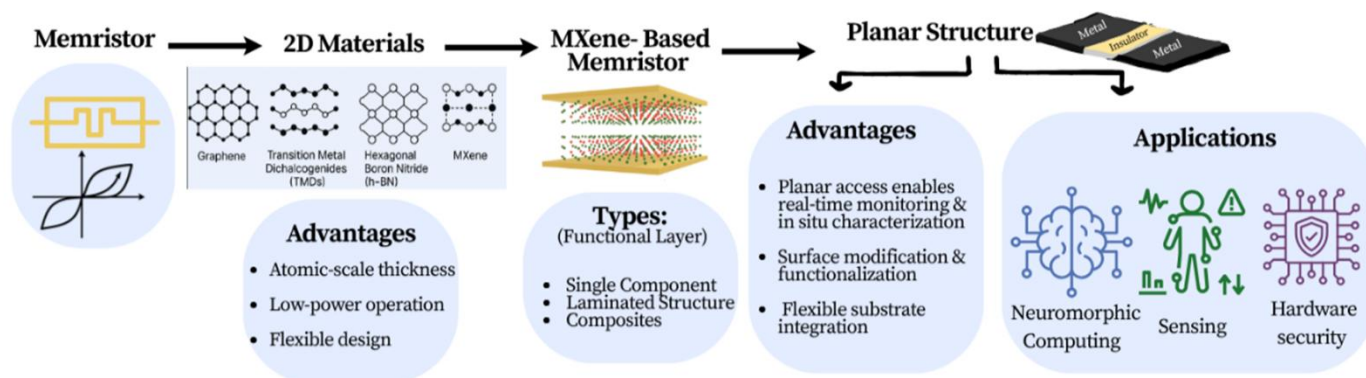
Memristor

2D Materials

Graphene

Transition Metal Dichalcogenides (TMDs)

Hexagonal Boron Nitride (h-BN)

MXene

Advantages

- Atomic-scale thickness
- Low-power operation
- Flexible design

MXene- Based Memristor

Types:
(Functional Layer)

- Single Component
- Laminated Structure
- Composites

Planar Structure

Metal

Insulator

Metal

Advantages

- Planar access enables real-time monitoring & in situ characterization
- Surface modification & functionalization
- Flexible substrate integration

Applications

Neuromorphic Computing

Sensing

Hardware security